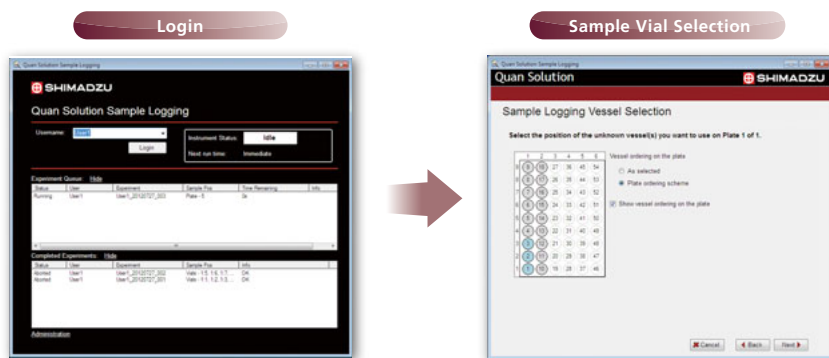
Login

Quan Solution Sample Logging

SHIMADZU

Quan Solution Sample Logging

Username: User1

Login

Instrument Status: Idle

Next run time: Immediate

Experiment Queue: Hide

| Status | User | Experiment | Sample Pos | Time Remaining | Info |
|---|---|---|---|---|---|
| Running | User1 | User1_20120727_003 | Plate - 5 | 0s | |

Completed Experiments: Hide

| Status | User | Experiment | Sample Pos | Info |
|---|---|---|---|---|
| Aborted | User1 | User1_20120727_002 | Vials - 1:5, 1:6, 1:7... | OK |
| Aborted | User1 | User1_20120727_001 | Vials - 1:1, 1:2, 1:3... | OK |

Administration

Sample Vial Selection

Quan Solution Sample Logging

Quan Solution

SHIMADZU

Sample Logging Vessel Selection

Select the position of the unknown vessel(s) you want to use on Plate 1 of 1.

Vessel ordering on the plate

As selected

Plate ordering scheme

Show vessel ordering on the plate

Cancel

Back

Next